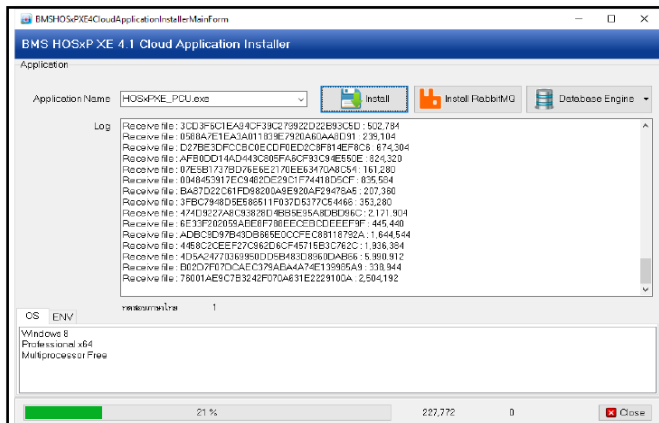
BMSHOSxPXE4CloudApplicationInstallerMainForm

BMS HOSxP XE 4.1 Cloud Application Installer

Application

Application Name HOSxPXE_PCU.exe

Install

Install RabbitMQ

Database Engine

Log
Receive file : 3CD3F6C1EA84CF39C279922D22B63C5D : 502,784
Receive file : 0588A7E1EA3A011839E7920A60AA8D91 : 239,104
Receive file : D27BE3DFCCBC0ECDF0ED2C8F814EF8C8 : 674,304
Receive file : AFB0DD14AD443C805FA6CF93C94E550E : 824,320
Receive file : 07E5B1737BD76E6E2170EE63470A8C54 : 161,280
Receive file : 0048453917EC9482DE29C1F74418D5CF : 835,584
Receive file : BA87D22C61FD98200A9E920AF29478A5 : 207,360
Receive file : 3FBC7948D5E586511F037D5377C54468 : 353,280
Receive file : 474D9227A8C93828D4B8BE95A8DBD96C : 2,171,904
Receive file : 6E33F202059ABE8F798EECEBCDEEEF9F : 445,440
Receive file : ADBC8D97B43DB865E0CCFEC88118792A : 1,644,544
Receive file : 4458C2CEEF27C962D6CF45715B3C762C : 1,936,384
Receive file : 4D5A2477036395 0DD5B483D8860DAB66 : 5,980,912
Receive file : B02D7F07DCAEC379ABA4A74E139985A9 : 338,944
Receive file : 76001AE9C7B3242F070A631E2229100A : 2,504,192

จำนวนการใช้ 1

OS ENV

Windows 8
Professional x64
Multiprocessor Free

21 %

227,772

0

Close